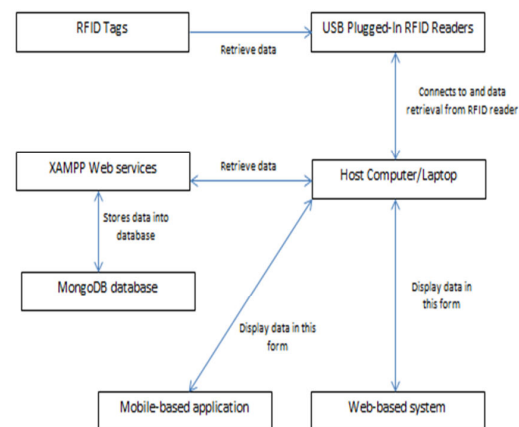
RFID Tags

Retrieve data

USB Plugged-In RFID Readers

Connects to and data retrieval from RFID reader

XAMPP Web services

Retrieve data

Host Computer/Laptop

Stores data into database

MongoDB database

Display data in this form

Display data in this form

Mobile-based application

Web-based system